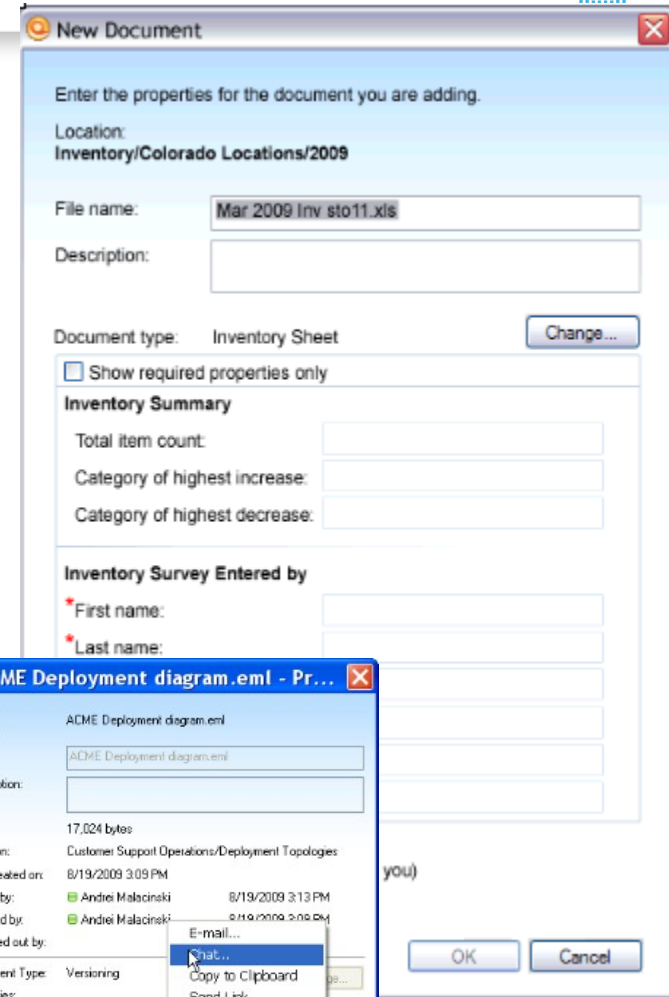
New Document

Enter the properties for the document you are adding.

Location:
Inventory/Colorado Locations/2009

File name: Mar 2009 Inv sto11.xls

Description:

Document type: Inventory Sheet

Change...

Show required properties only

Inventory Summary

Total item count:

Category of highest increase:

Category of highest decrease:

Inventory Survey Entered by

*First name:

*Last name:

you)

OK

Cancel

ACME Deployment diagram.eml - Pr...

ACME Deployment diagram.eml

ACME Deployment diagram.eml

ption:

17,024 bytes

n: Customer Support Operations/Deployment Topologies

eated on: 8/19/2009 3:09 PM

by: Andrei Malacinski 8/19/2009 3:13 PM

d by: Andrei Malacinski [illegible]

ed out by:

ent Type: Versioning

E-mail...

Chat...

Copy to Clipboard

Send Link